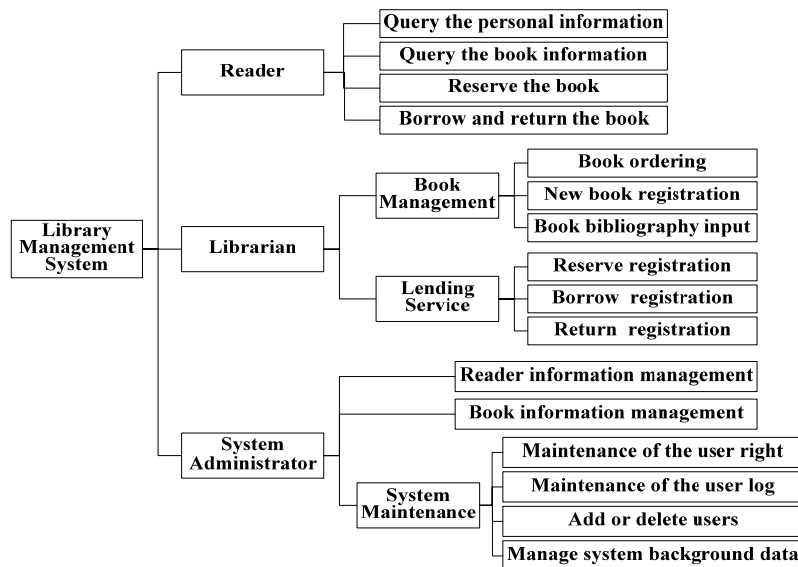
Library Management System

Reader

Query the personal information

Query the book information

Reserve the book

Borrow and return the book

Librarian

Book Management

Book ordering

New book registration

Book bibliography input

Lending Service

Reserve registration

Borrow registration

Return registration

System Administrator

Reader information management

Book information management

System Maintenance

Maintenance of the user right

Maintenance of the user log

Add or delete users

Manage system background data